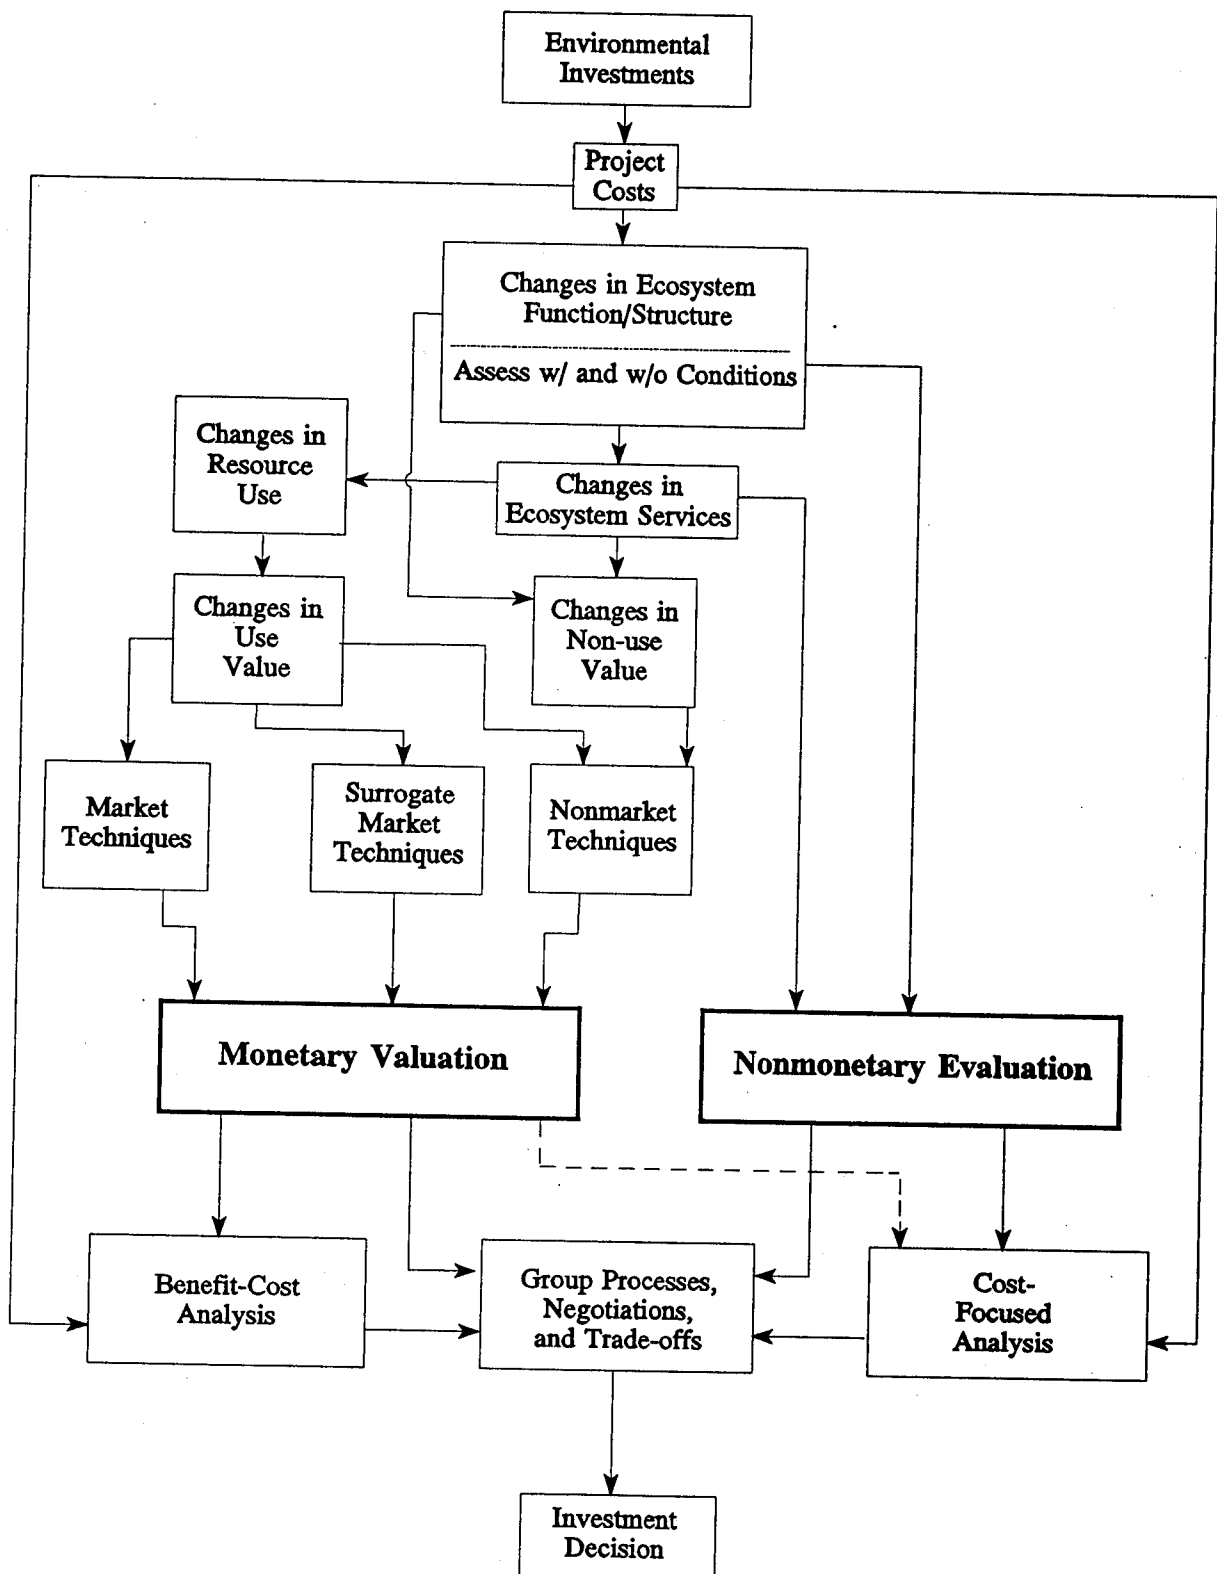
Environmental Investments

Project Costs

Changes in Ecosystem Function/Structure

Assess w/ and w/o Conditions

Changes in Resource Use

Changes in Ecosystem Services

Changes in Use Value

Changes in Non-use Value

Market Techniques

Surrogate Market Techniques

Nonmarket Techniques

Monetary Valuation

Nonmonetary Evaluation

Benefit-Cost Analysis

Group Processes, Negotiations, and Trade-offs

Cost-Focused Analysis

Investment Decision